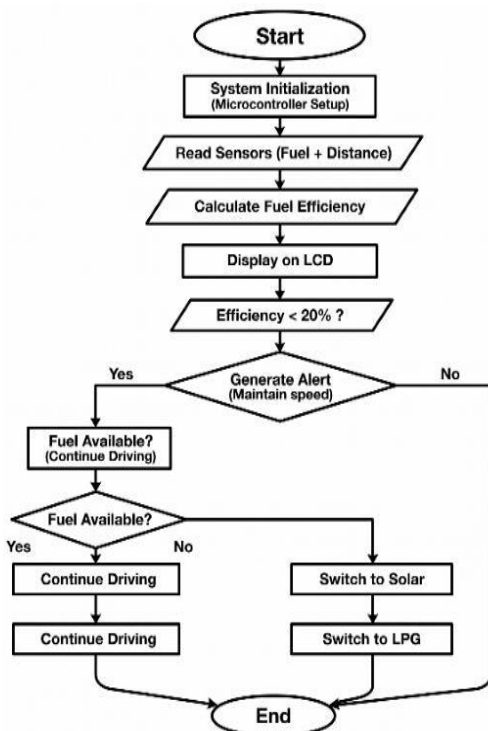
Start

System Initialization
(Microcontroller Setup)

Read Sensors (Fuel + Distance)

Calculate Fuel Efficiency

Display on LCD

Efficiency < 20% ?

Yes

Generate Alert
(Maintain speed)

No

Fuel Available?
(Continue Driving)

Fuel Available?

Yes

No

Continue Driving

Switch to Solar

Continue Driving

Switch to LPG

End